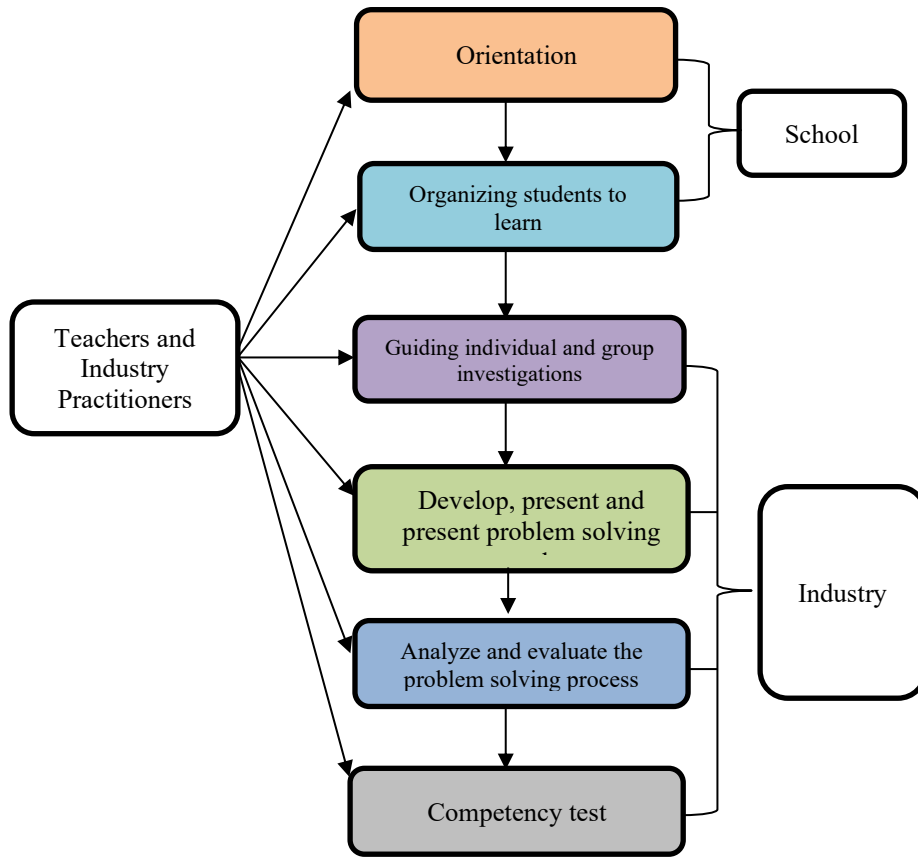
Orientation

Organizing students to learn

School

Teachers and Industry Practitioners

Guiding individual and group investigations

Develop, present and present problem solving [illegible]

Industry

Analyze and evaluate the problem solving process

Competency test